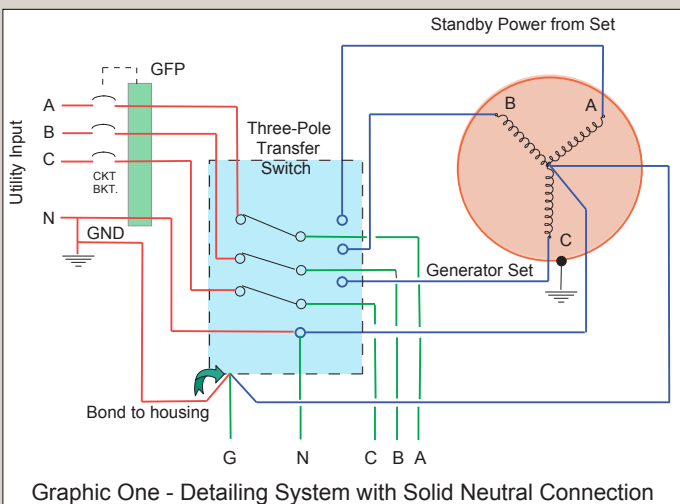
Standby Power from Set

GFP

A
B
C

Utility Input

CKT
BKT.

N

GND

Three-Pole
Transfer
Switch

B
A
C

Generator Set

Bond to housing

G N C B A

Graphic One - Detailing System with Solid Neutral Connection